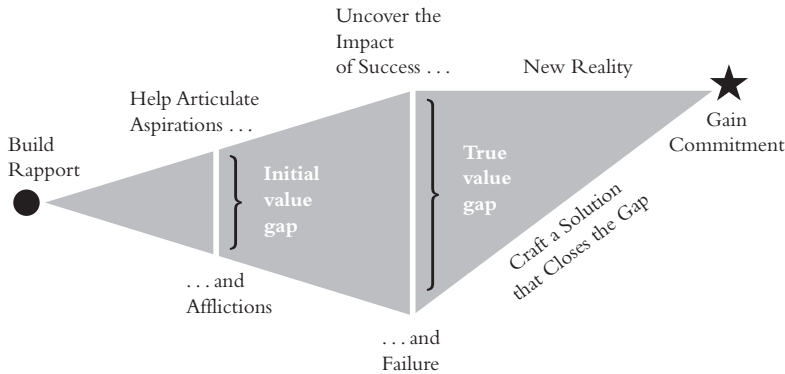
Uncover the Impact of Success . . .

New Reality

Help Articulate Aspirations . . .

Build Rapport

Gain Commitment

Initial value gap

True value gap

Craft a Solution that Closes the Gap

. . . and Afflictions

. . . and Failure